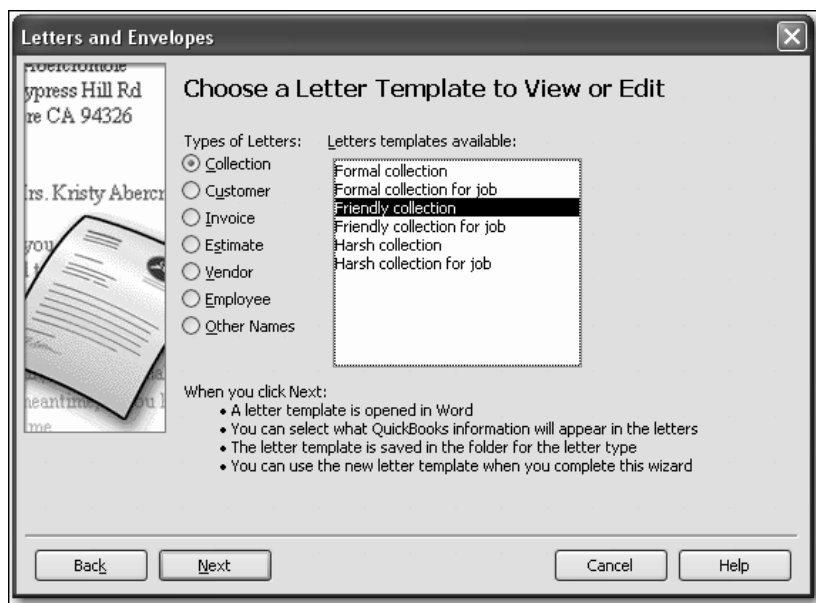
Letters and Envelopes

Abercrombie
ypress Hill Rd
re CA 94326

rs. Kristy Abercr

you
l t

neantime, you l
me

Choose a Letter Template to View or Edit

Types of Letters:
Collection
Customer
Invoice
Estimate
Vendor
Employee
Other Names

Letters templates available:
Formal collection
Formal collection for job
Friendly collection
Friendly collection for job
Harsh collection
Harsh collection for job

When you click Next:
• A letter template is opened in Word
• You can select what QuickBooks information will appear in the letters
• The letter template is saved in the folder for the letter type
• You can use the new letter template when you complete this wizard

Back
Next
Cancel
Help